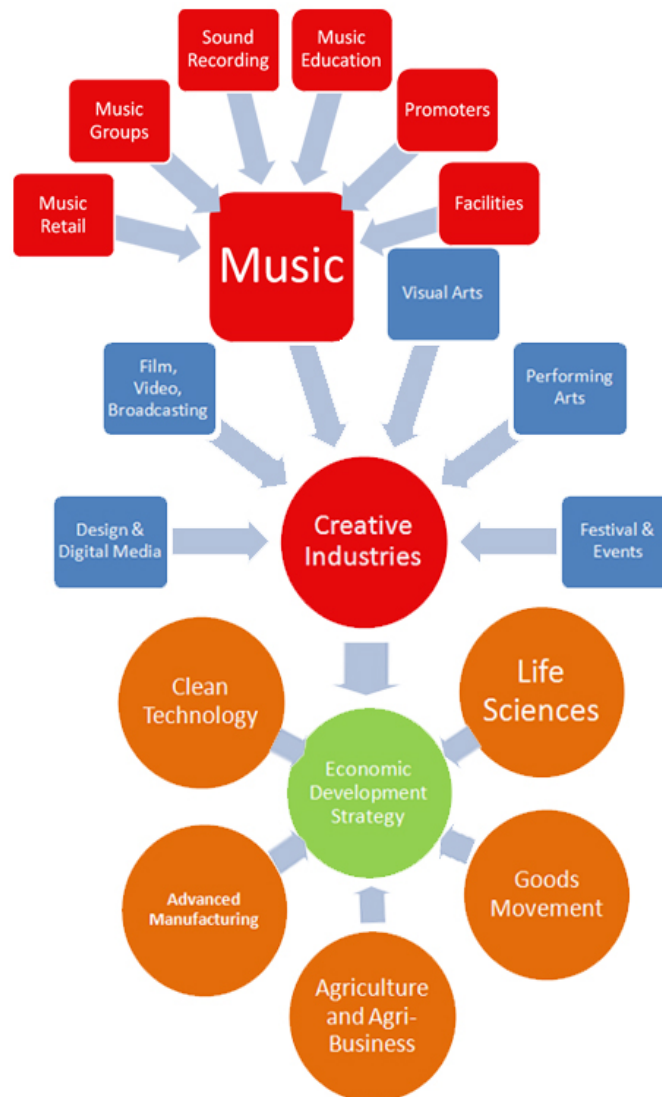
Sound Recording

Music Education

Music Groups

Promoters

Music Retail

Facilities

Music

Visual Arts

Film, Video, Broadcasting

Performing Arts

Design & Digital Media

Creative Industries

Festival & Events

Clean Technology

Life Sciences

Economic Development Strategy

Advanced Manufacturing

Goods Movement

Agriculture and Agri-Business